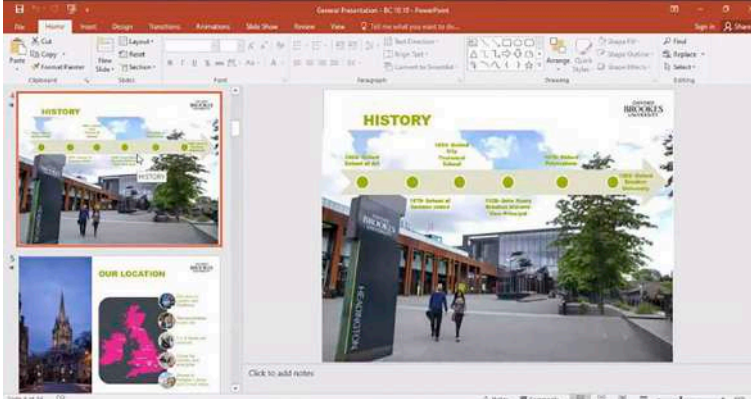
General Presentation - BC 10 10 - PowerPoint

File Home Insert Design Transitions Animations Slide Show Review View Tell me what you want to do...

Sign in Share

Cut Copy Format Painter Paste Clipboard

New Slide Layout Reset Section Slides

Font

Text Direction Align Text Convert to SmartArt Paragraph

Arrange Quick Styles Shape Fill Shape Outline Shape Effects Drawing

Find Replace Select Editing

4

HISTORY

OXFORD BROOKES UNIVERSITY

HISTORY

5

OUR LOCATION

OXFORD BROOKES

HISTORY

OXFORD BROOKES UNIVERSITY

1865: Oxford School of Art

1934: Oxford City Technical School

1970: Oxford Polytechnic

1992: Oxford Brookes University

1870: School of Science added

1956: John Henry Brookes becomes Vice Principal

HEADINGTON

Click to add notes

Slide 4 of 10